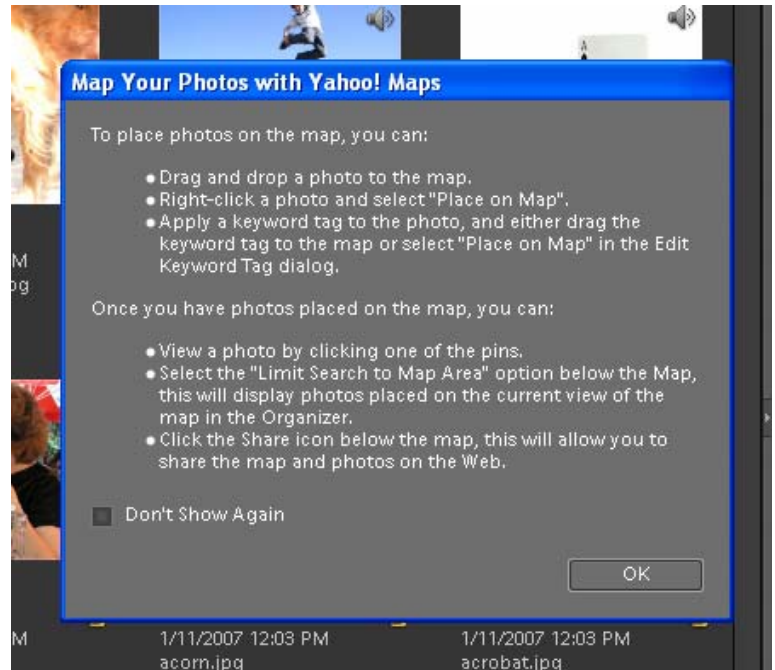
Map Your Photos with Yahoo! Maps

To place photos on the map, you can:

• Drag and drop a photo to the map.
• Right-click a photo and select "Place on Map".
• Apply a keyword tag to the photo, and either drag the keyword tag to the map or select "Place on Map" in the Edit Keyword Tag dialog.

Once you have photos placed on the map, you can:

• View a photo by clicking one of the pins.
• Select the "Limit Search to Map Area" option below the Map, this will display photos placed on the current view of the map in the Organizer.
• Click the Share icon below the map, this will allow you to share the map and photos on the Web.

Don't Show Again

OK

M
pg

M

1/11/2007 12:03 PM
acorn.jpg

1/11/2007 12:03 PM
acrobat.jpg